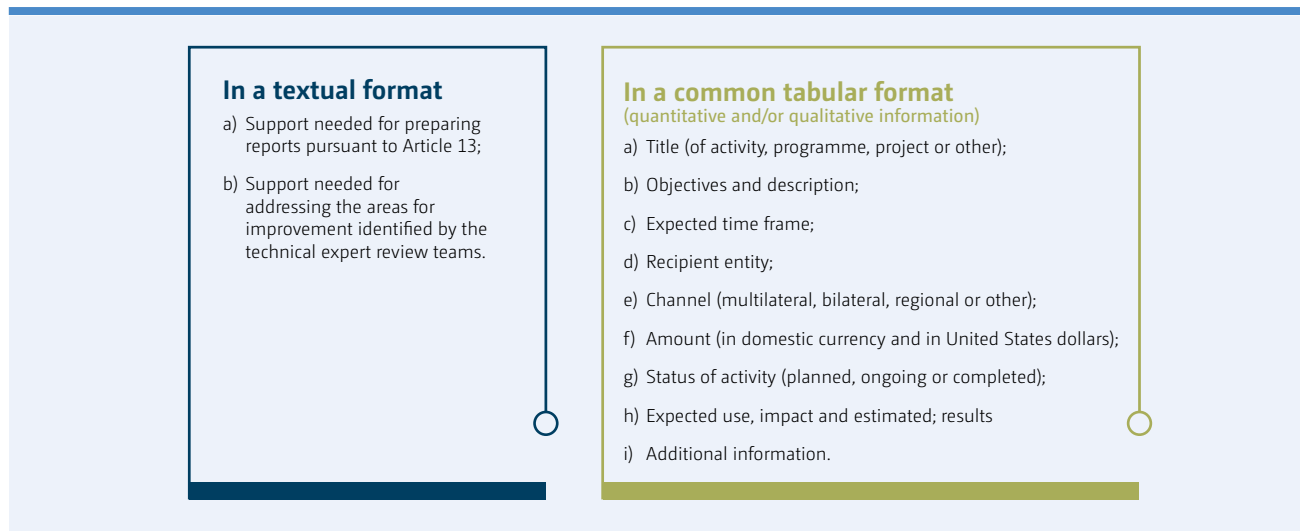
In a textual format

a) Support needed for preparing reports pursuant to Article 13;

b) Support needed for addressing the areas for improvement identified by the technical expert review teams.

In a common tabular format
(quantitative and/or qualitative information)

a) Title (of activity, programme, project or other);

b) Objectives and description;

c) Expected time frame;

d) Recipient entity;

e) Channel (multilateral, bilateral, regional or other);

f) Amount (in domestic currency and in United States dollars);

g) Status of activity (planned, ongoing or completed);

h) Expected use, impact and estimated; results

i) Additional information.